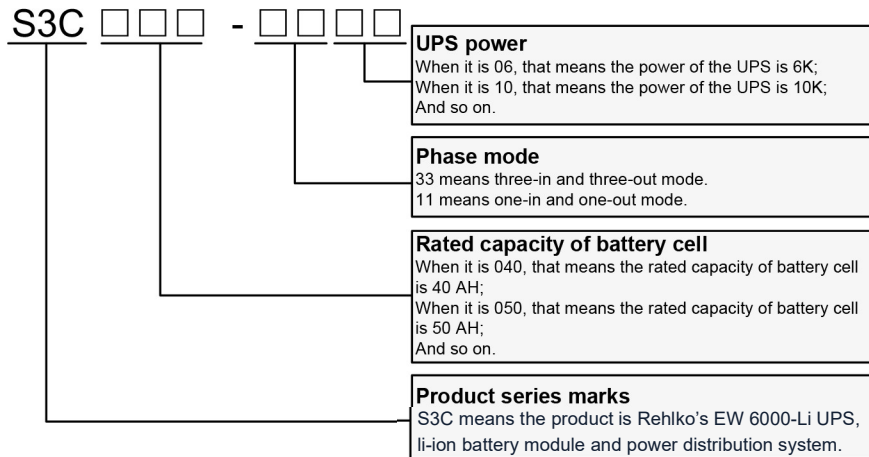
S3C □□□ - □□□□

UPS power
When it is 06, that means the power of the UPS is 6K;
When it is 10, that means the power of the UPS is 10K;
And so on.

Phase mode
33 means three-in and three-out mode.
11 means one-in and one-out mode.

Rated capacity of battery cell
When it is 040, that means the rated capacity of battery cell is 40 AH;
When it is 050, that means the rated capacity of battery cell is 50 AH;
And so on.

Product series marks
S3C means the product is Rehlko's EW 6000-Li UPS, li-ion battery module and power distribution system.